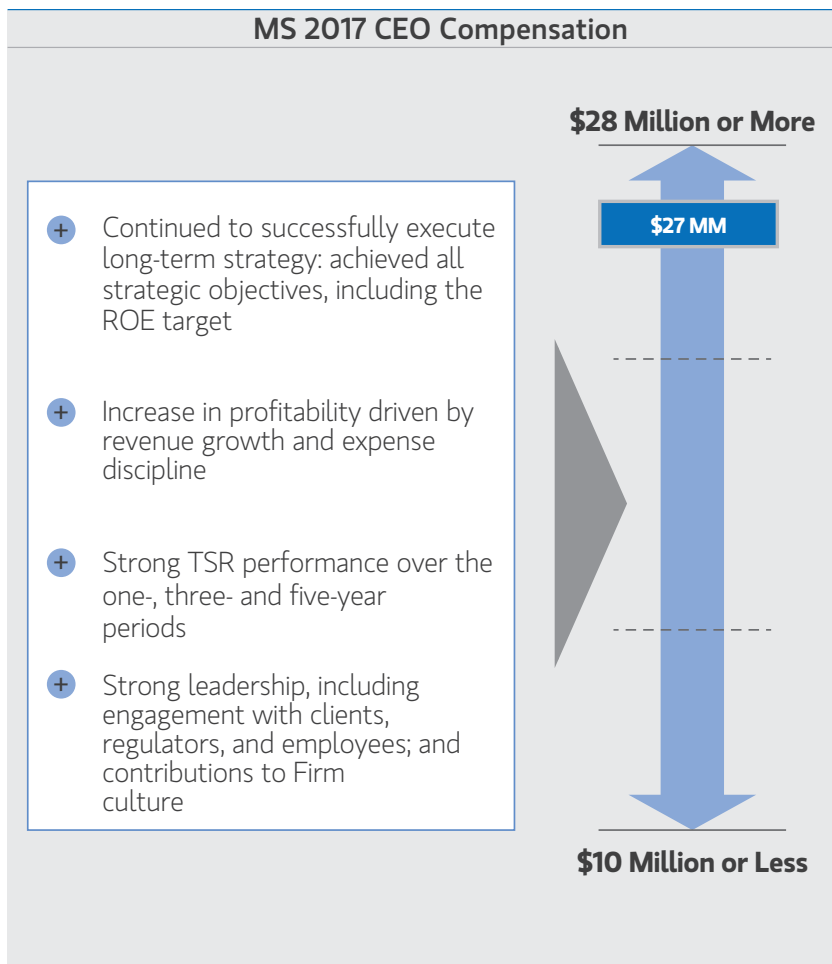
MS 2017 CEO Compensation

$28 Million or More

$27 MM

+ Continued to successfully execute long-term strategy: achieved all strategic objectives, including the ROE target

+ Increase in profitability driven by revenue growth and expense discipline

+ Strong TSR performance over the one-, three- and five-year periods

+ Strong leadership, including engagement with clients, regulators, and employees; and contributions to Firm culture

$10 Million or Less